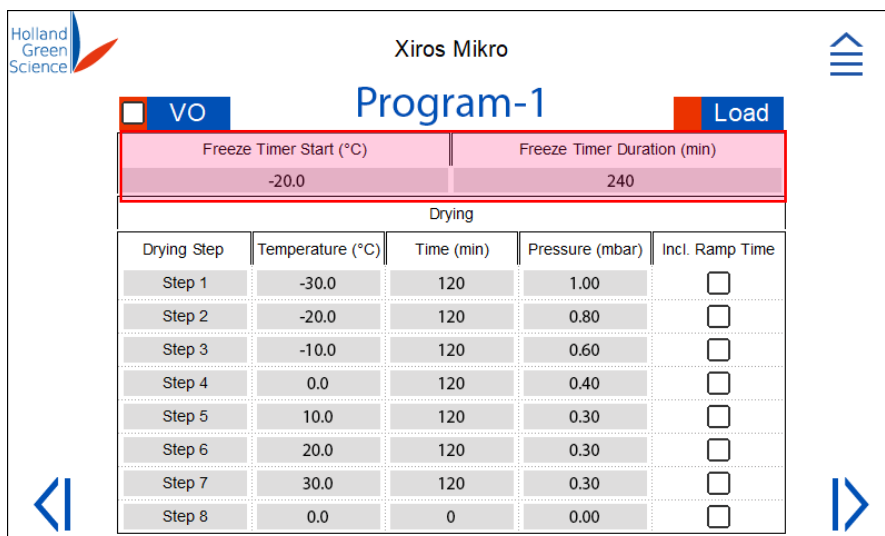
Holland Green Science

Xiros Mikro

VO

Program-1

Load

| Freeze Timer Start (°C) | Freeze Timer Duration (min) |
|---|---|
| -20.0 | 240 |

Drying

| Drying Step | Temperature (°C) | Time (min) | Pressure (mbar) | Incl. Ramp Time |
|---|---|---|---|---|
| Step 1 | -30.0 | 120 | 1.00 | |
| Step 2 | -20.0 | 120 | 0.80 | |
| Step 3 | -10.0 | 120 | 0.60 | |
| Step 4 | 0.0 | 120 | 0.40 | |
| Step 5 | 10.0 | 120 | 0.30 | |
| Step 6 | 20.0 | 120 | 0.30 | |
| Step 7 | 30.0 | 120 | 0.30 | |
| Step 8 | 0.0 | 0 | 0.00 | |